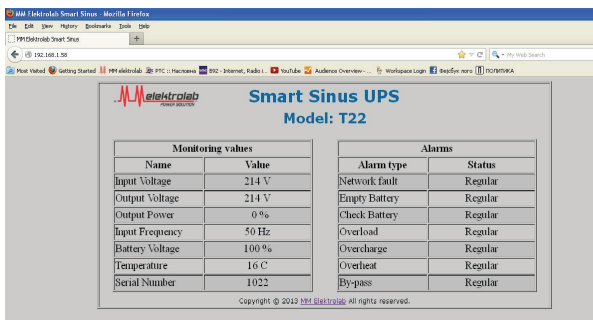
MM Elektrolab Smart Sinus - Mozilla Firefox

File Edit View History Bookmarks Tools Help

MM Elektrolab Smart Sinus | +

192.168.1.58

My Web Search

Most Visited | Getting Started | MM elektrolab | РТС :: Насловна | B92 - Internet, Radio i... | YouTube | Audience Overview - ... | Workspace Login | Фејсбук лого | ПОЛИТИКА

elektrolab POWER SOLUTION

Smart Sinus UPS

Model: T22

| Monitoring values | |
|---|---|
| Name | Value |
| Input Voltage | 214 V |
| Output Voltage | 214 V |
| Output Power | 0 % |
| Input Frequency | 50 Hz |
| Battery Voltage | 100 % |
| Temperature | 16 C |
| Serial Number | 1022 |

| Alarms | |
|---|---|
| Alarm type | Status |
| Network fault | Regular |
| Empty Battery | Regular |
| Check Battery | Regular |
| Overload | Regular |
| Overcharge | Regular |
| Overheat | Regular |
| By-pass | Regular |

Copyright © 2013 MM Elektrolab All rights reserved.